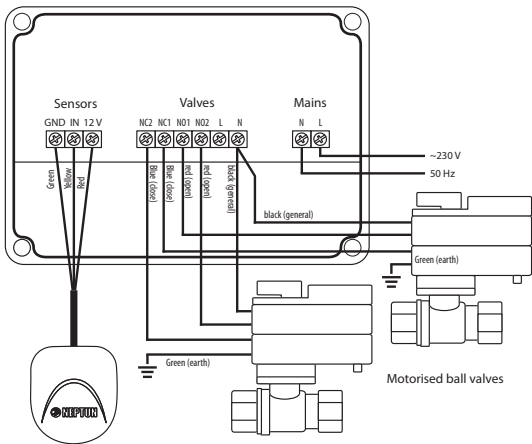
Sensors

GND IN 12 V

Green Yellow Red

Valves

NC2 NC1 NO1 NO2 L N

Blue (close) Blue (close) red (open) red (open) black (general)

Mains

N L

~230 V

50 Hz

black (general)

Green (earth)

Green (earth)

Motorised ball valves

NEPTUN